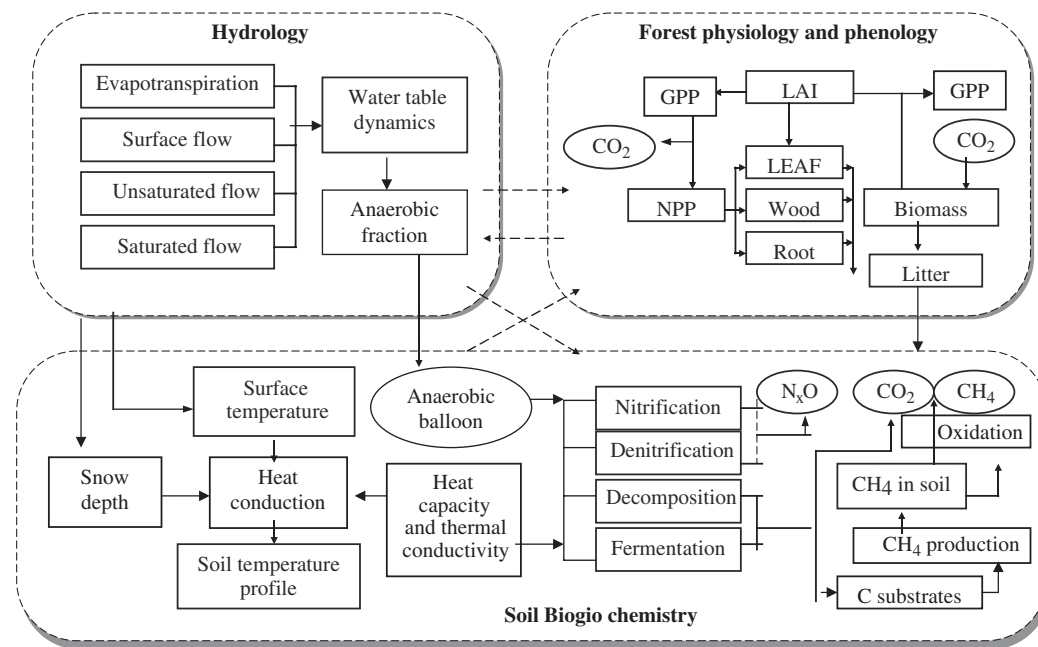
Hydrology

Evapotranspiration

Surface flow

Unsaturated flow

Saturated flow

Water table dynamics

Anaerobic fraction

Forest physiology and phenology

GPP

LAI

GPP

$CO_2$

$CO_2$

LEAF

NPP

Wood

Root

Biomass

Litter

Surface temperature

Anaerobic balloon

Nitrification

Denitrification

Decomposition

Fermentation

$N_xO$

$CO_2$

$CH_4$

Oxidation

$CH_4$ in soil

$CH_4$ production

C substrates

Snow depth

Heat conduction

Soil temperature profile

Heat capacity and thermal conductivity

Soil Biogio chemistry